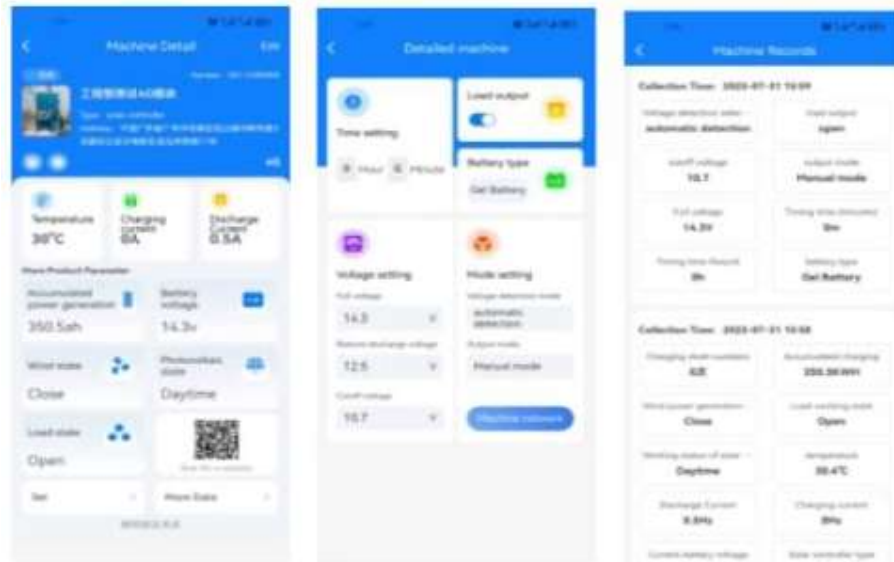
Machine Detail

Edit

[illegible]

Temperature
30°C

Charging Current
0A

Discharge Current
0.5A

More Product Parameter

Accumulated power generation
350.5ah

Battery voltage
14.3v

Wind state
Close

Photovoltaic state
Daytime

Load state
Open

Set

More Data

Detailed machine

Time setting

Hour

Minute

Load output

Battery type
Gel Battery

Voltage setting

Full voltage
14.5

Restore discharge voltage
12.5

Cutoff voltage
10.7

Mode setting

Voltage detection mode
automatic detection

Output mode
Manual mode

Machine network

Machine Records

Collection Time: 2023-07-31 10:09

automatic detection

open

cutoff voltage
10.7

output mode
Manual mode

Full voltage
14.3V

Timing time duration
0m

Timing time (hours)
0h

Battery type
Gel Battery

Collection Time: 2023-07-31 10:08

Charging times
63

Accumulated charging
350.36WH

Wind power generation
Close

Load working state
Open

Working status of solar
Daytime

temperature
30.4°C

Discharge Current
0.5Hz

Charging current
0Hz

Current battery voltage

Solar controller type